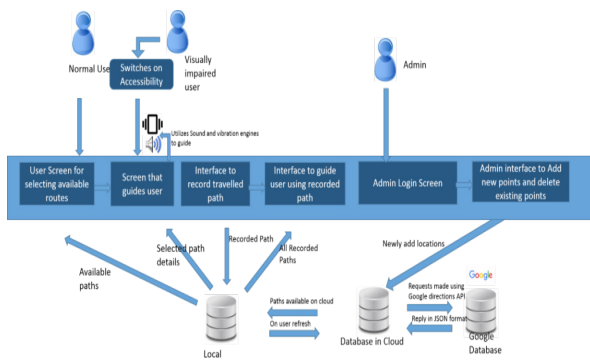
Normal User

Switches on Accessibility

Visually impaired user

Admin

Utilizes Sound and vibration engines to guide

User Screen for selecting available routes

Screen that guides user

Interface to record travelled path

Interface to guide user using recorded path

Admin Login Screen

Admin interface to Add new points and delete existing points

Available paths

Selected path details

Recorded Path

All Recorded Paths

Newly add locations

Google

Paths available on cloud

On user refresh

Requests made using Google directions API

Reply in JSON format

Local

Database in Cloud

Google Database